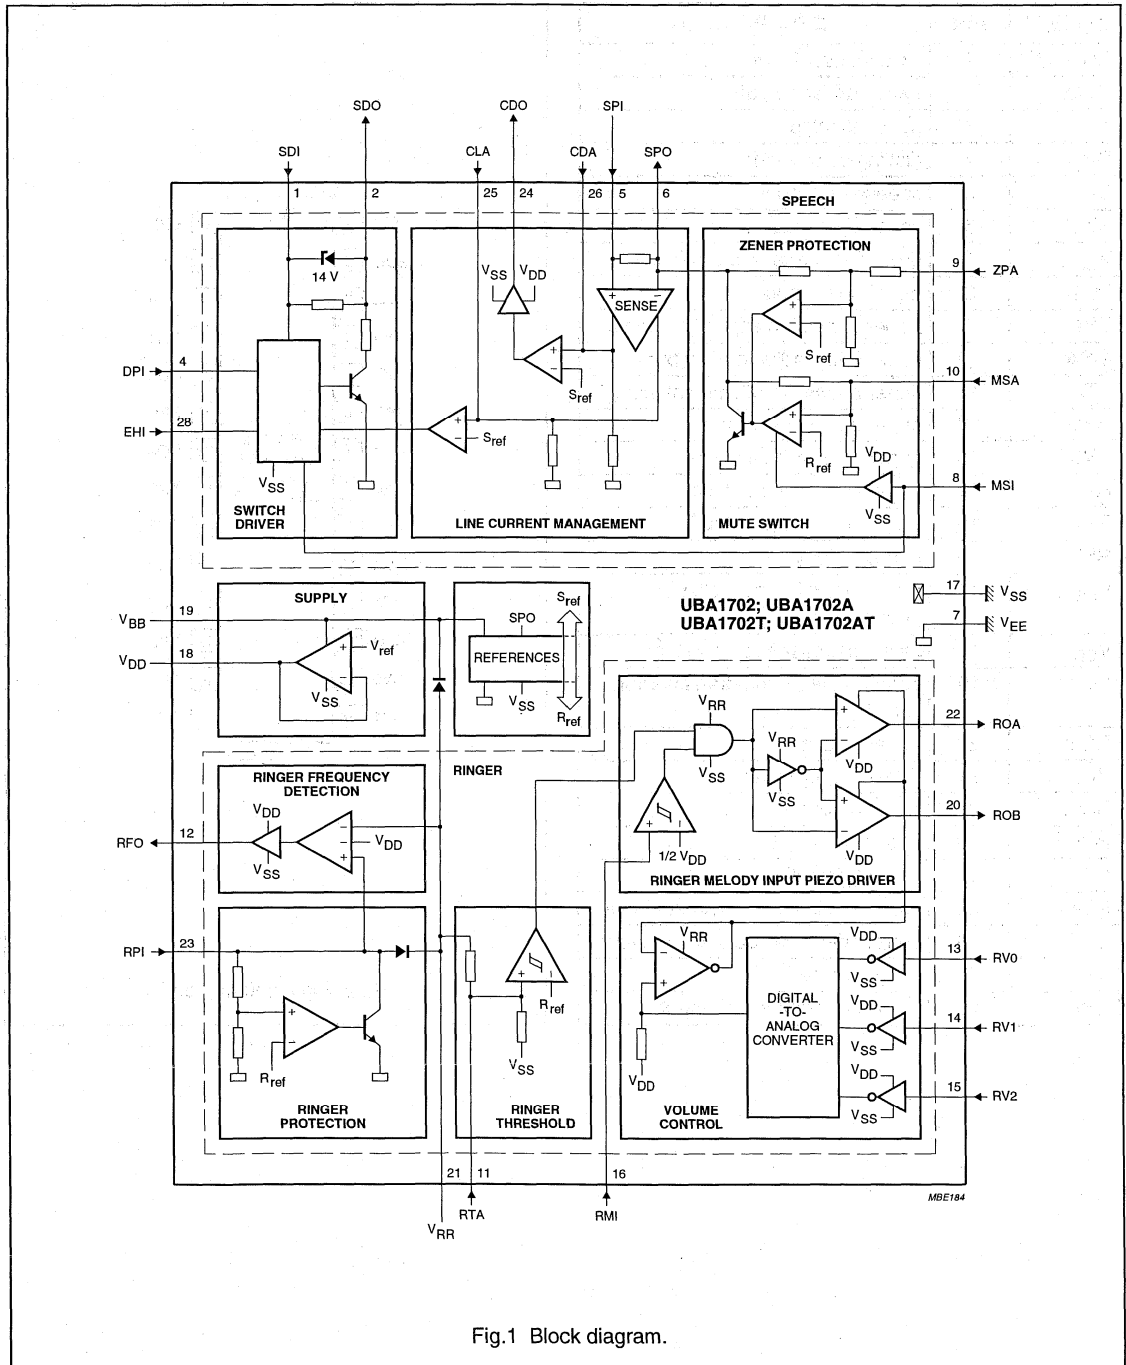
SDO
CDO
SPI
SDI
CLA
CDA
SPO
1
2
25
24
26
5
6
SPEECH
ZENER PROTECTION
14 V
$V_{SS}$
$V_{DD}$
SENSE
9
ZPA
$S_{ref}$
DPI
4
$S_{ref}$
10
MSA
EHI
28
$S_{ref}$
$R_{ref}$
$V_{DD}$
$V_{SS}$
8
MSI
$V_{SS}$
SWITCH DRIVER
LINE CURRENT MANAGEMENT
MUTE SWITCH
SUPPLY
$S_{ref}$
17
$V_{SS}$
UBA1702; UBA1702A
UBA1702T; UBA1702AT
$V_{BB}$
19
SPO
7
$V_{EE}$
$V_{DD}$
18
$V_{ref}$
REFERENCES
$V_{SS}$
$V_{SS}$
$R_{ref}$
$V_{RR}$
22
ROA
$V_{RR}$
RINGER
RINGER FREQUENCY DETECTION
$V_{SS}$
$V_{SS}$
$V_{DD}$
$V_{DD}$
20
ROB
RFO
12
$V_{DD}$
$V_{SS}$
1/2 $V_{DD}$
$V_{DD}$
RINGER MELODY INPUT PIEZO DRIVER
RPI
23
$V_{RR}$
$V_{DD}$
13
RV0
$V_{SS}$
$R_{ref}$
DIGITAL -TO- ANALOG CONVERTER
$V_{DD}$
14
RV1
$V_{SS}$
$V_{SS}$
$R_{ref}$
$V_{DD}$
$V_{DD}$
15
RV2
$V_{SS}$
RINGER PROTECTION
RINGER THRESHOLD
VOLUME CONTROL
21
11
16
MBE184
RTA
RMI
$V_{RR}$

Fig.1 Block diagram.